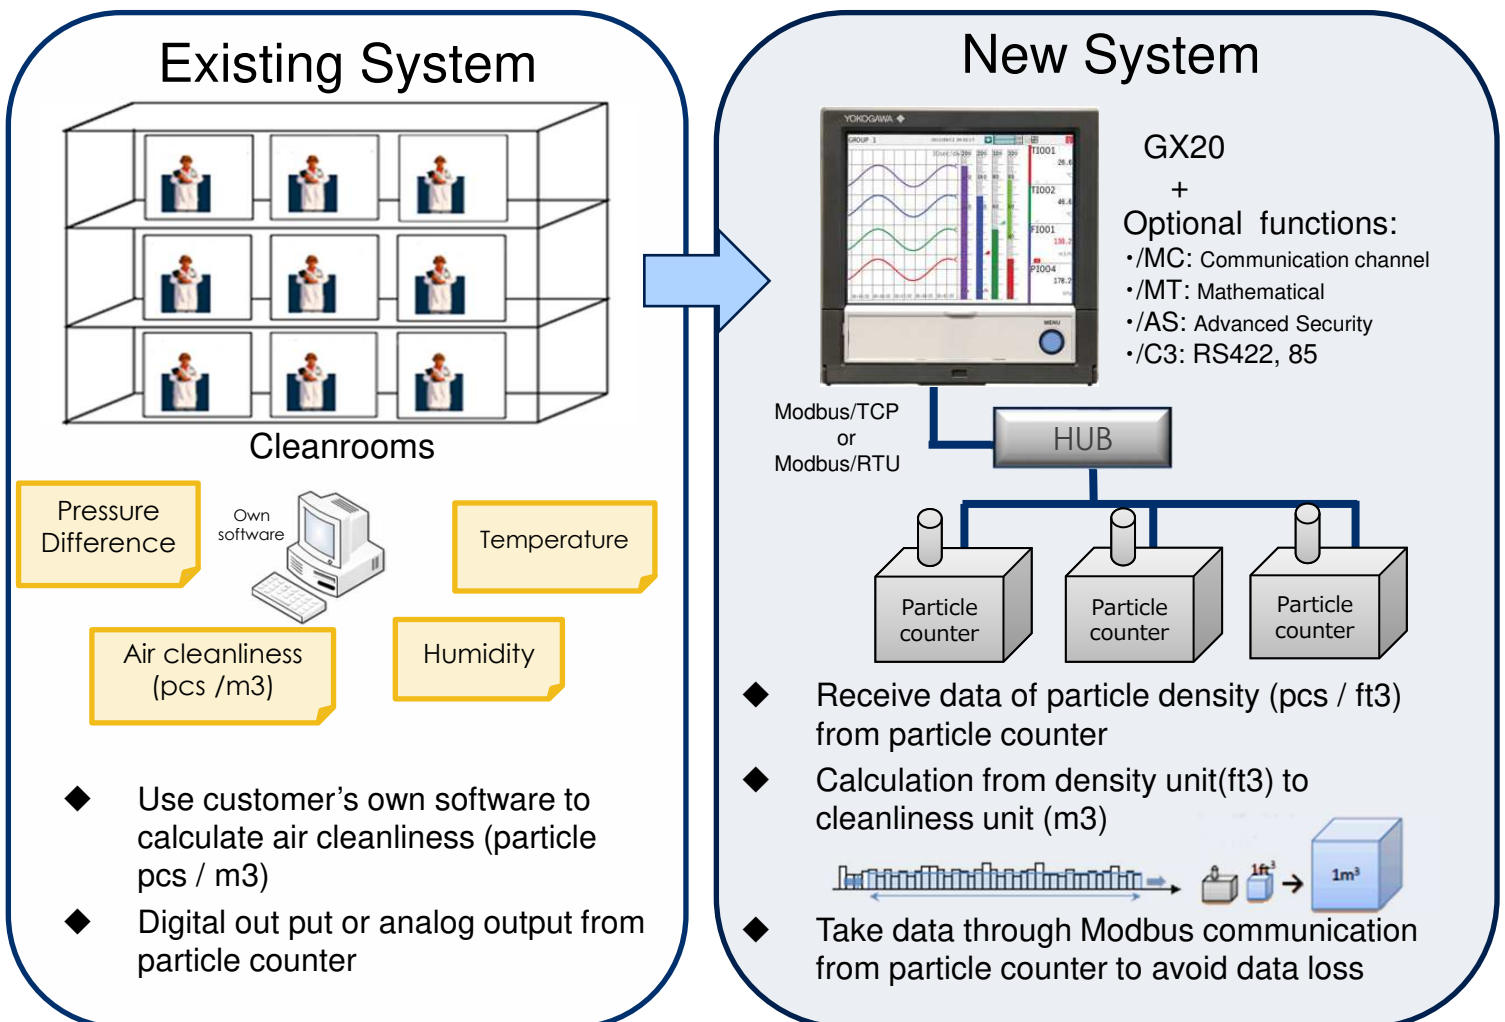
Existing System

Cleanrooms

Pressure Difference

Own software

Temperature

Air cleanliness (pcs /m3)

Humidity

◆ Use customer’s own software to calculate air cleanliness (particle pcs / m3)

◆ Digital out put or analog output from particle counter

New System

YOKOGAWA

GX20
+
Optional functions:
•/MC: Communication channel
•/MT: Mathematical
•/AS: Advanced Security
•/C3: RS422, 85

Modbus/TCP
or
Modbus/RTU

HUB

Particle counter

Particle counter

Particle counter

◆ Receive data of particle density (pcs / ft3) from particle counter

◆ Calculation from density unit(ft3) to cleanliness unit (m3)

$1ft^3$

$1m^3$

◆ Take data through Modbus communication from particle counter to avoid data loss